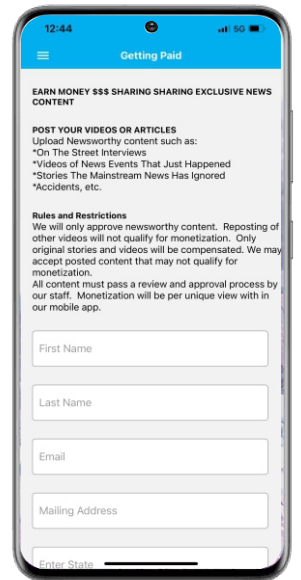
12:44
5G

Getting Paid

EARN MONEY $$$ SHARING SHARING EXCLUSIVE NEWS CONTENT

POST YOUR VIDEOS OR ARTICLES
Upload Newsworthy content such as:
*On The Street Interviews
*Videos of News Events That Just Happened
*Stories The Mainstream News Has Ignored
*Accidents, etc.

Rules and Restrictions
We will only approve newsworthy content. Reposting of other videos will not qualify for monetization. Only original stories and videos will be compensated. We may accept posted content that may not qualify for monetization.
All content must pass a review and approval process by our staff. Monetization will be per unique view with in our mobile app.

First Name

Last Name

Email

Mailing Address

Enter State